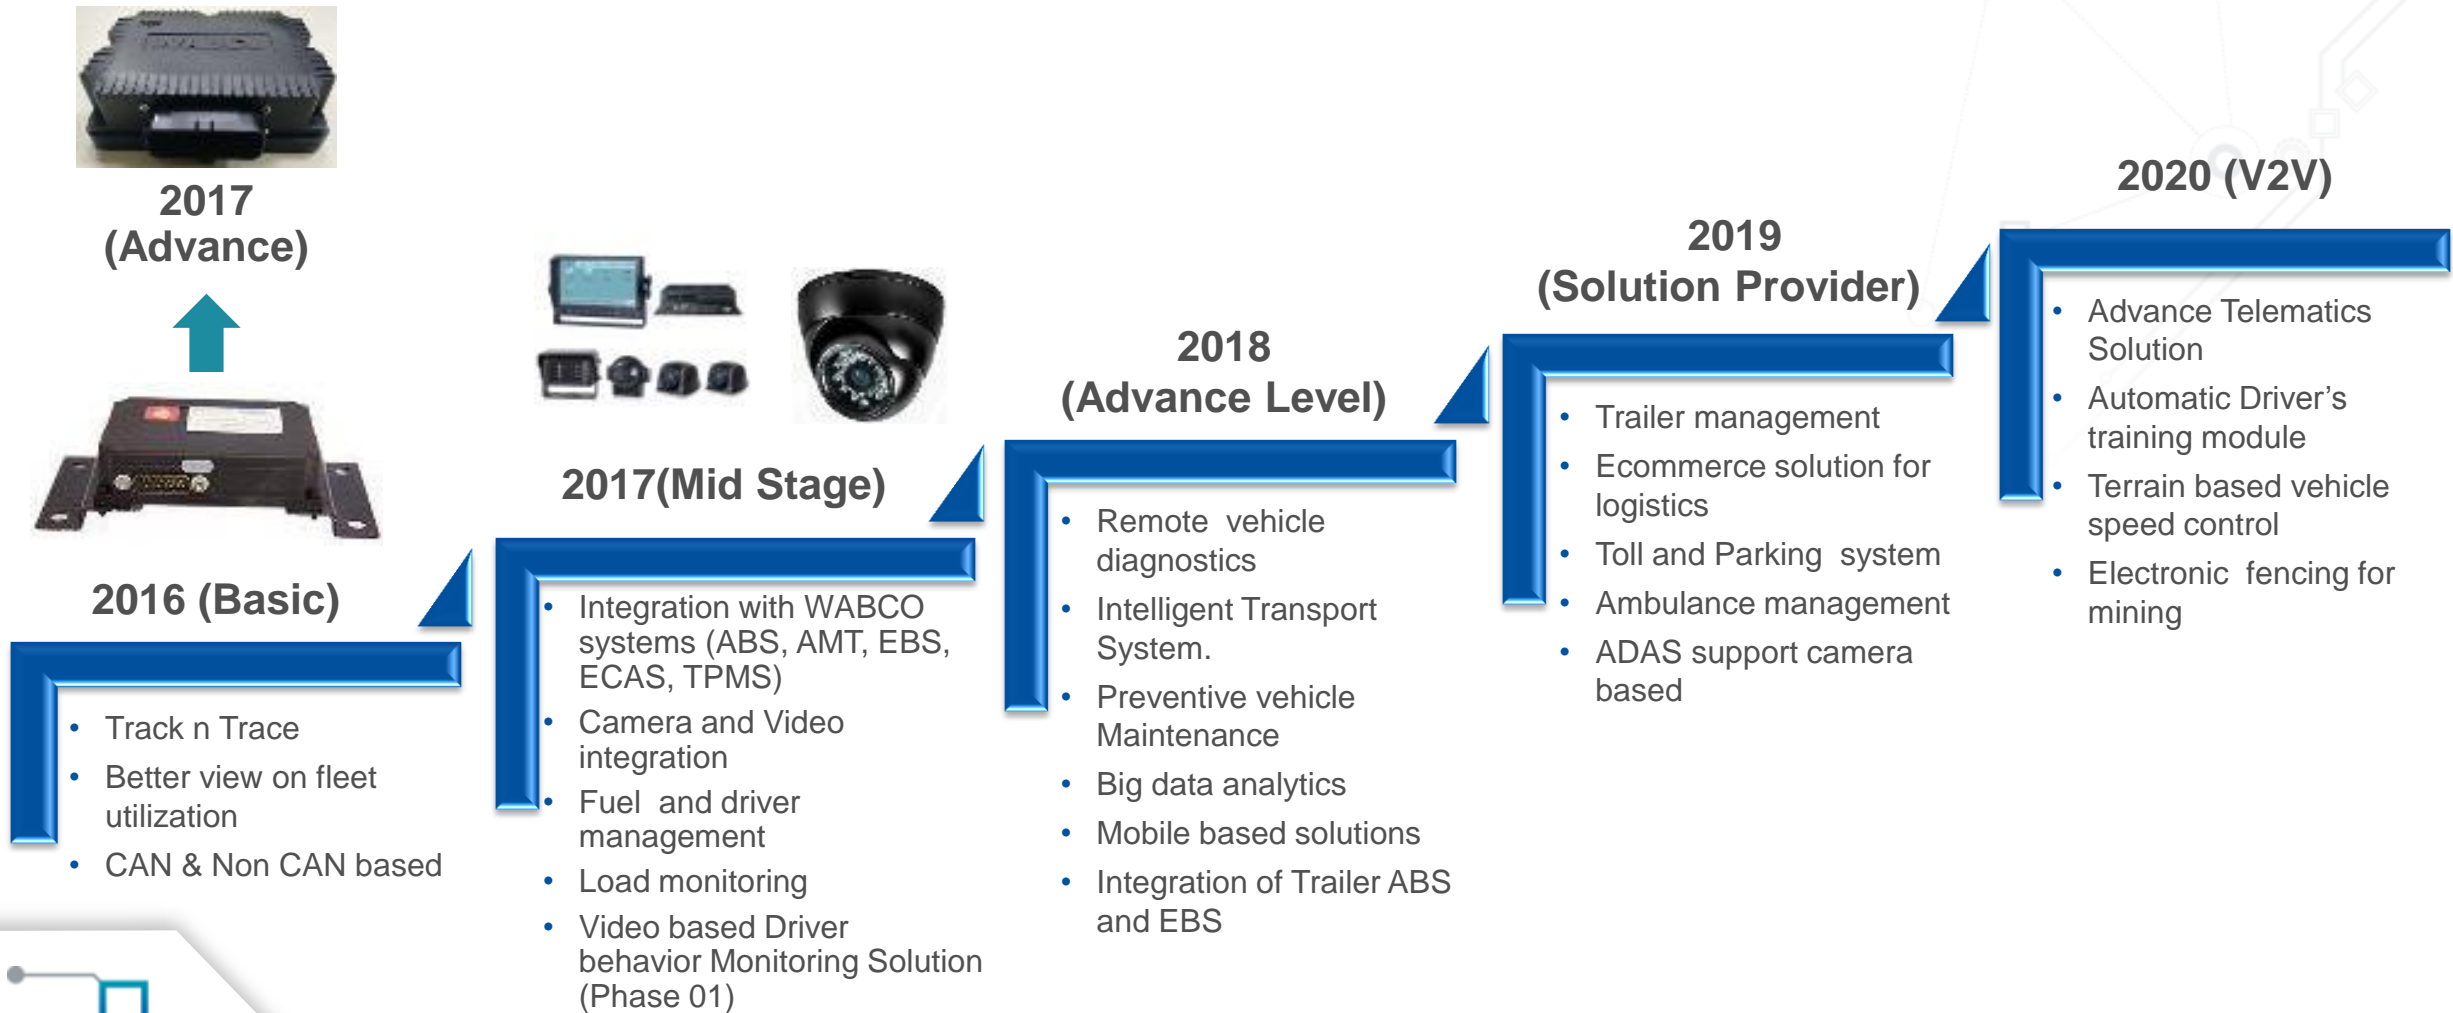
2017 (Advance)

2016 (Basic)

- Track n Trace
- Better view on fleet utilization
- CAN & Non CAN based

2017(Mid Stage)

- Integration with WABCO systems (ABS, AMT, EBS, ECAS, TPMS)
- Camera and Video integration
- Fuel and driver management
- Load monitoring
- Video based Driver behavior Monitoring Solution (Phase 01)

2018 (Advance Level)

- Remote vehicle diagnostics
- Intelligent Transport System.
- Preventive vehicle Maintenance
- Big data analytics
- Mobile based solutions
- Integration of Trailer ABS and EBS

2019 (Solution Provider)

- Trailer management
- Ecommerce solution for logistics
- Toll and Parking system
- Ambulance management
- ADAS support camera based

2020 (V2V)

- Advance Telematics Solution
- Automatic Driver's training module
- Terrain based vehicle speed control
- Electronic fencing for mining